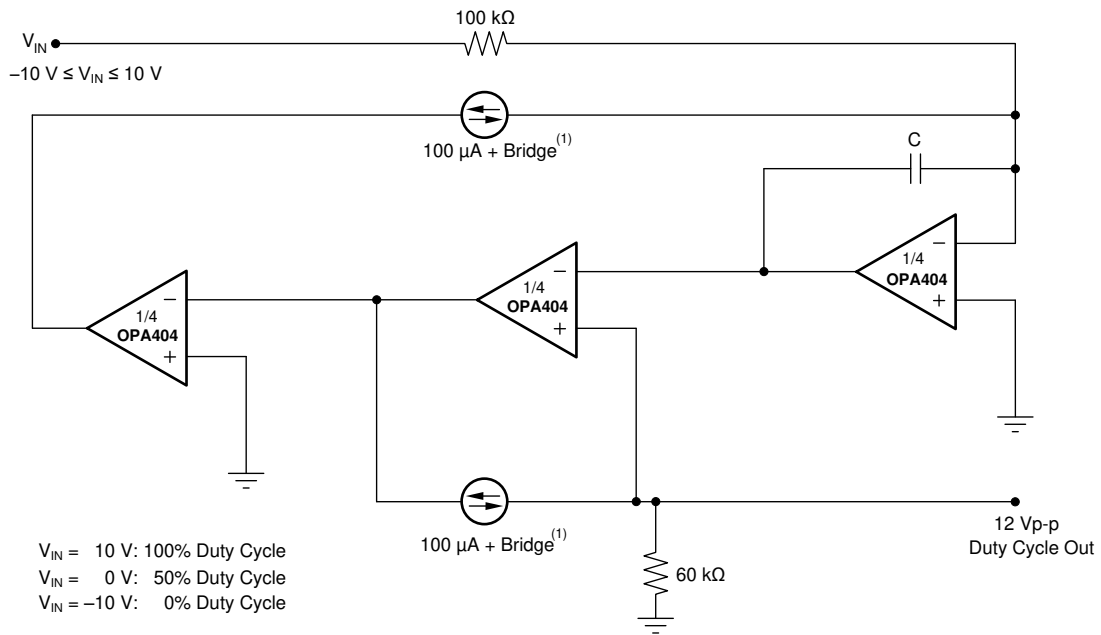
$V_{IN}$

$-10\text{ V} \le V_{IN} \le 10\text{ V}$

100 kΩ

100 µA + Bridge$^{(1)}$

C

−

1/4
OPA404

+

−

1/4
OPA404

+

−

1/4
OPA404

+

100 µA + Bridge$^{(1)}$

60 kΩ

12 Vp-p
Duty Cycle Out

$V_{IN}$ = 10 V: 100% Duty Cycle
$V_{IN}$ = 0 V: 50% Duty Cycle
$V_{IN}$ = −10 V: 0% Duty Cycle